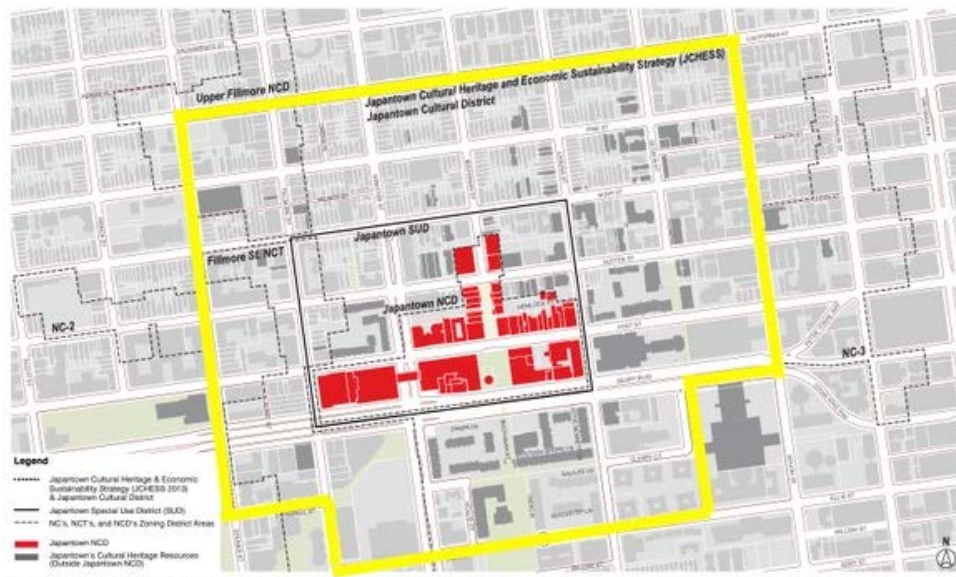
Upper Fillmore NCD

Japantown Cultural Heritage and Economic Sustainability Strategy (JCHESS)
Japantown Cultural District

Japantown SUD

Fillmore St NCT

Japantown NCD

NC-2

NC-3

Legend

Japantown Cultural Heritage & Economic Sustainability Strategy (JCHESS 2013) & Japantown Cultural District

Japantown Special Use District (SUD)

NC's, NCT's, and NCD's Zoning District Areas

Japantown NCD

Japantown's Cultural Heritage Resources (Outside Japantown NCD)

N